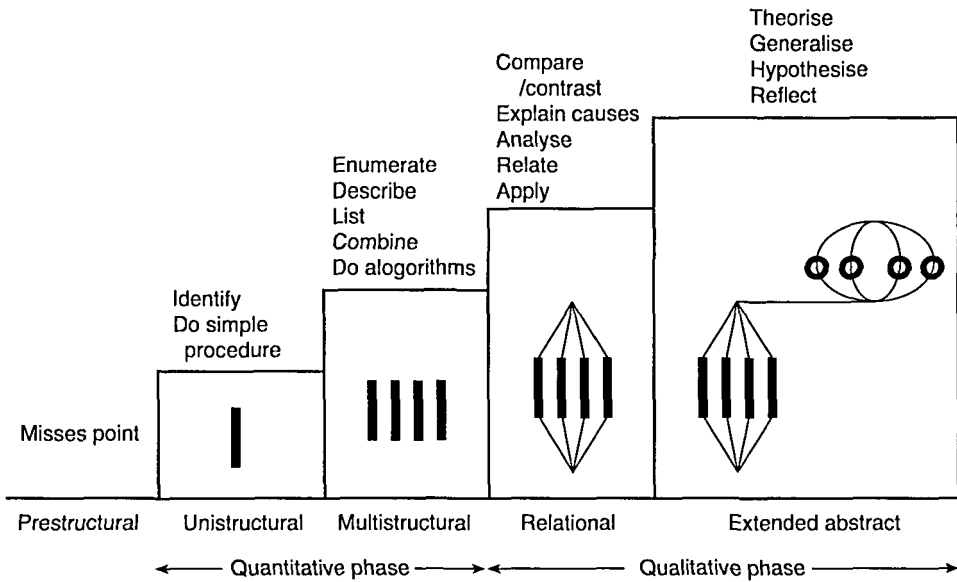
Theorise
Generalise
Hypothesise
Reflect

Compare /contrast
Explain causes
Analyse
Relate
Apply

Enumerate
Describe
List
Combine
Do alogorithms

Identify
Do simple procedure

Misses point

Prestructural Unistructural Multistructural Relational Extended abstract

Quantitative phase Qualitative phase